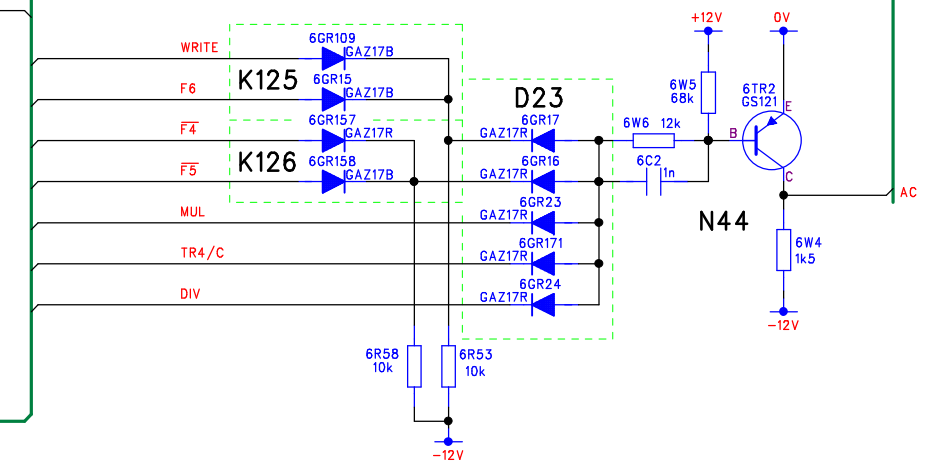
+12V
0V
WRITE
6GR109
GAZ17B
K125
6GR15
F6
GAZ17B
D23
6W5
68k
6TR2
GS121
E
$\overline{F4}$
6GR157
GAZ17R
6GR17
GAZ17R
6W6
12k
B
K126
6GR158
6GR16
6C2
$\overline{F5}$
GAZ17B
GAZ17R
1n
C
AC
6GR23
MUL
GAZ17R
N44
6GR171
TR4/C
GAZ17R
6W4
1k5
6GR24
DIV
GAZ17R
-12V
6R58
10k
6R53
10k
-12V